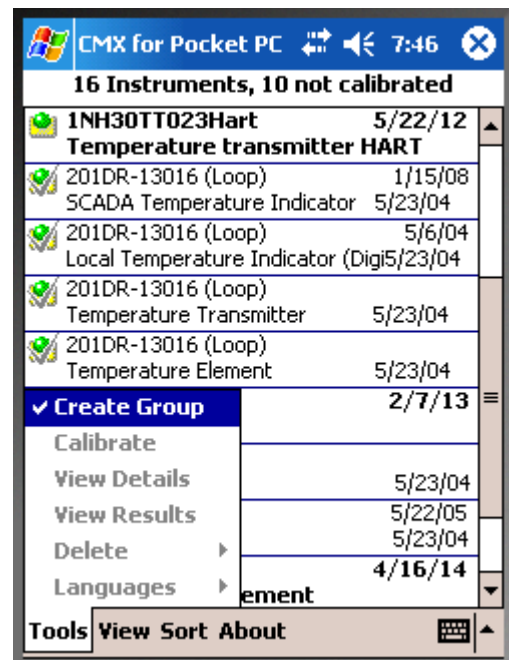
CMX for Pocket PC 7:46

16 Instruments, 10 not calibrated

1NH30TT023Hart 5/22/12
Temperature transmitter HART

201DR-13016 (Loop) 1/15/08
SCADA Temperature Indicator 5/23/04

201DR-13016 (Loop) 5/6/04
Local Temperature Indicator (Digi5/23/04

201DR-13016 (Loop)
Temperature Transmitter 5/23/04

201DR-13016 (Loop)
Temperature Element 5/23/04

✓ Create Group
Calibrate
View Details
View Results
Delete
Languages

2/7/13
5/23/04
5/22/05
5/23/04
4/16/14
ement

Tools View Sort About